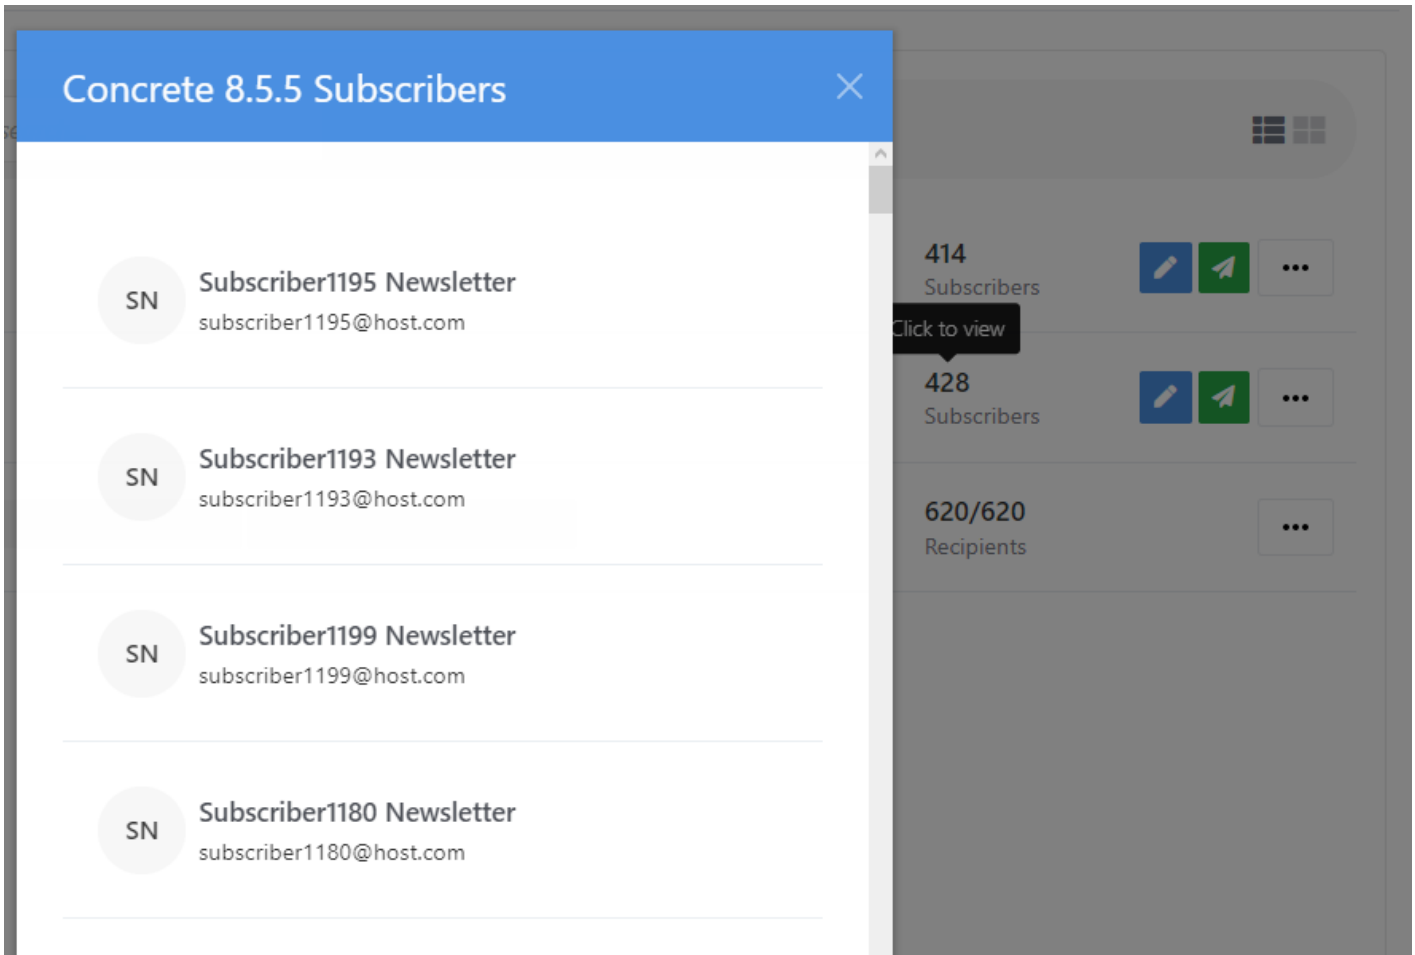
Concrete 8.5.5 Subscribers

SN
Subscriber1195 Newsletter
subscriber1195@host.com

SN
Subscriber1193 Newsletter
subscriber1193@host.com

SN
Subscriber1199 Newsletter
subscriber1199@host.com

SN
Subscriber1180 Newsletter
subscriber1180@host.com

414
Subscribers

Click to view

428
Subscribers

620/620
Recipients